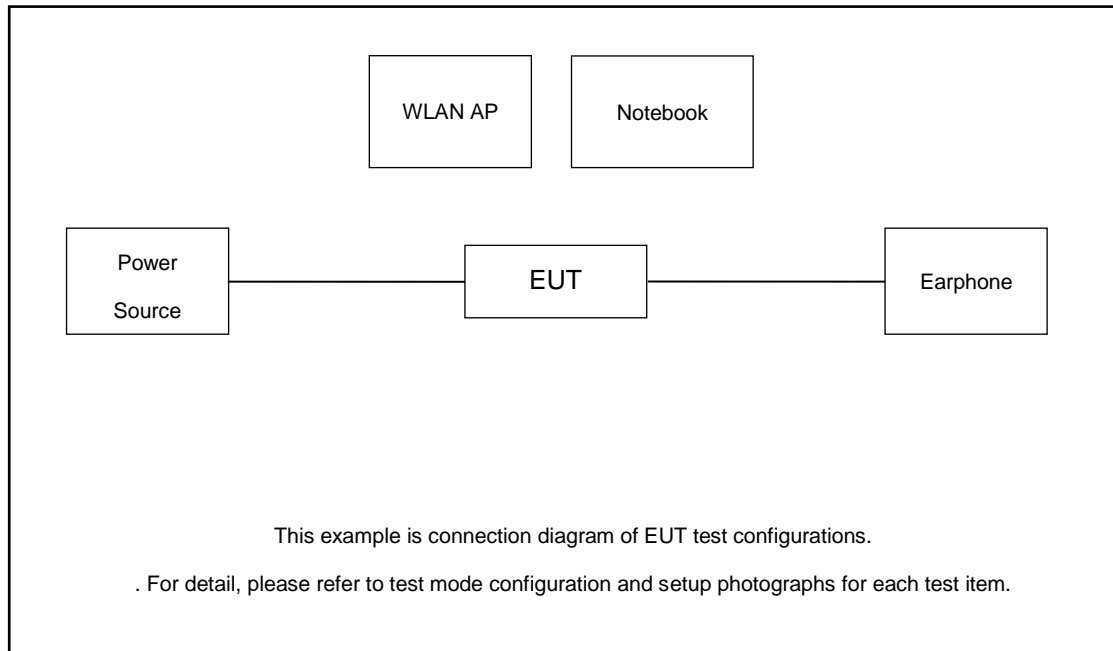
WLAN AP

Notebook

Power Source

EUT

Earphone

This example is connection diagram of EUT test configurations.

. For detail, please refer to test mode configuration and setup photographs for each test item.